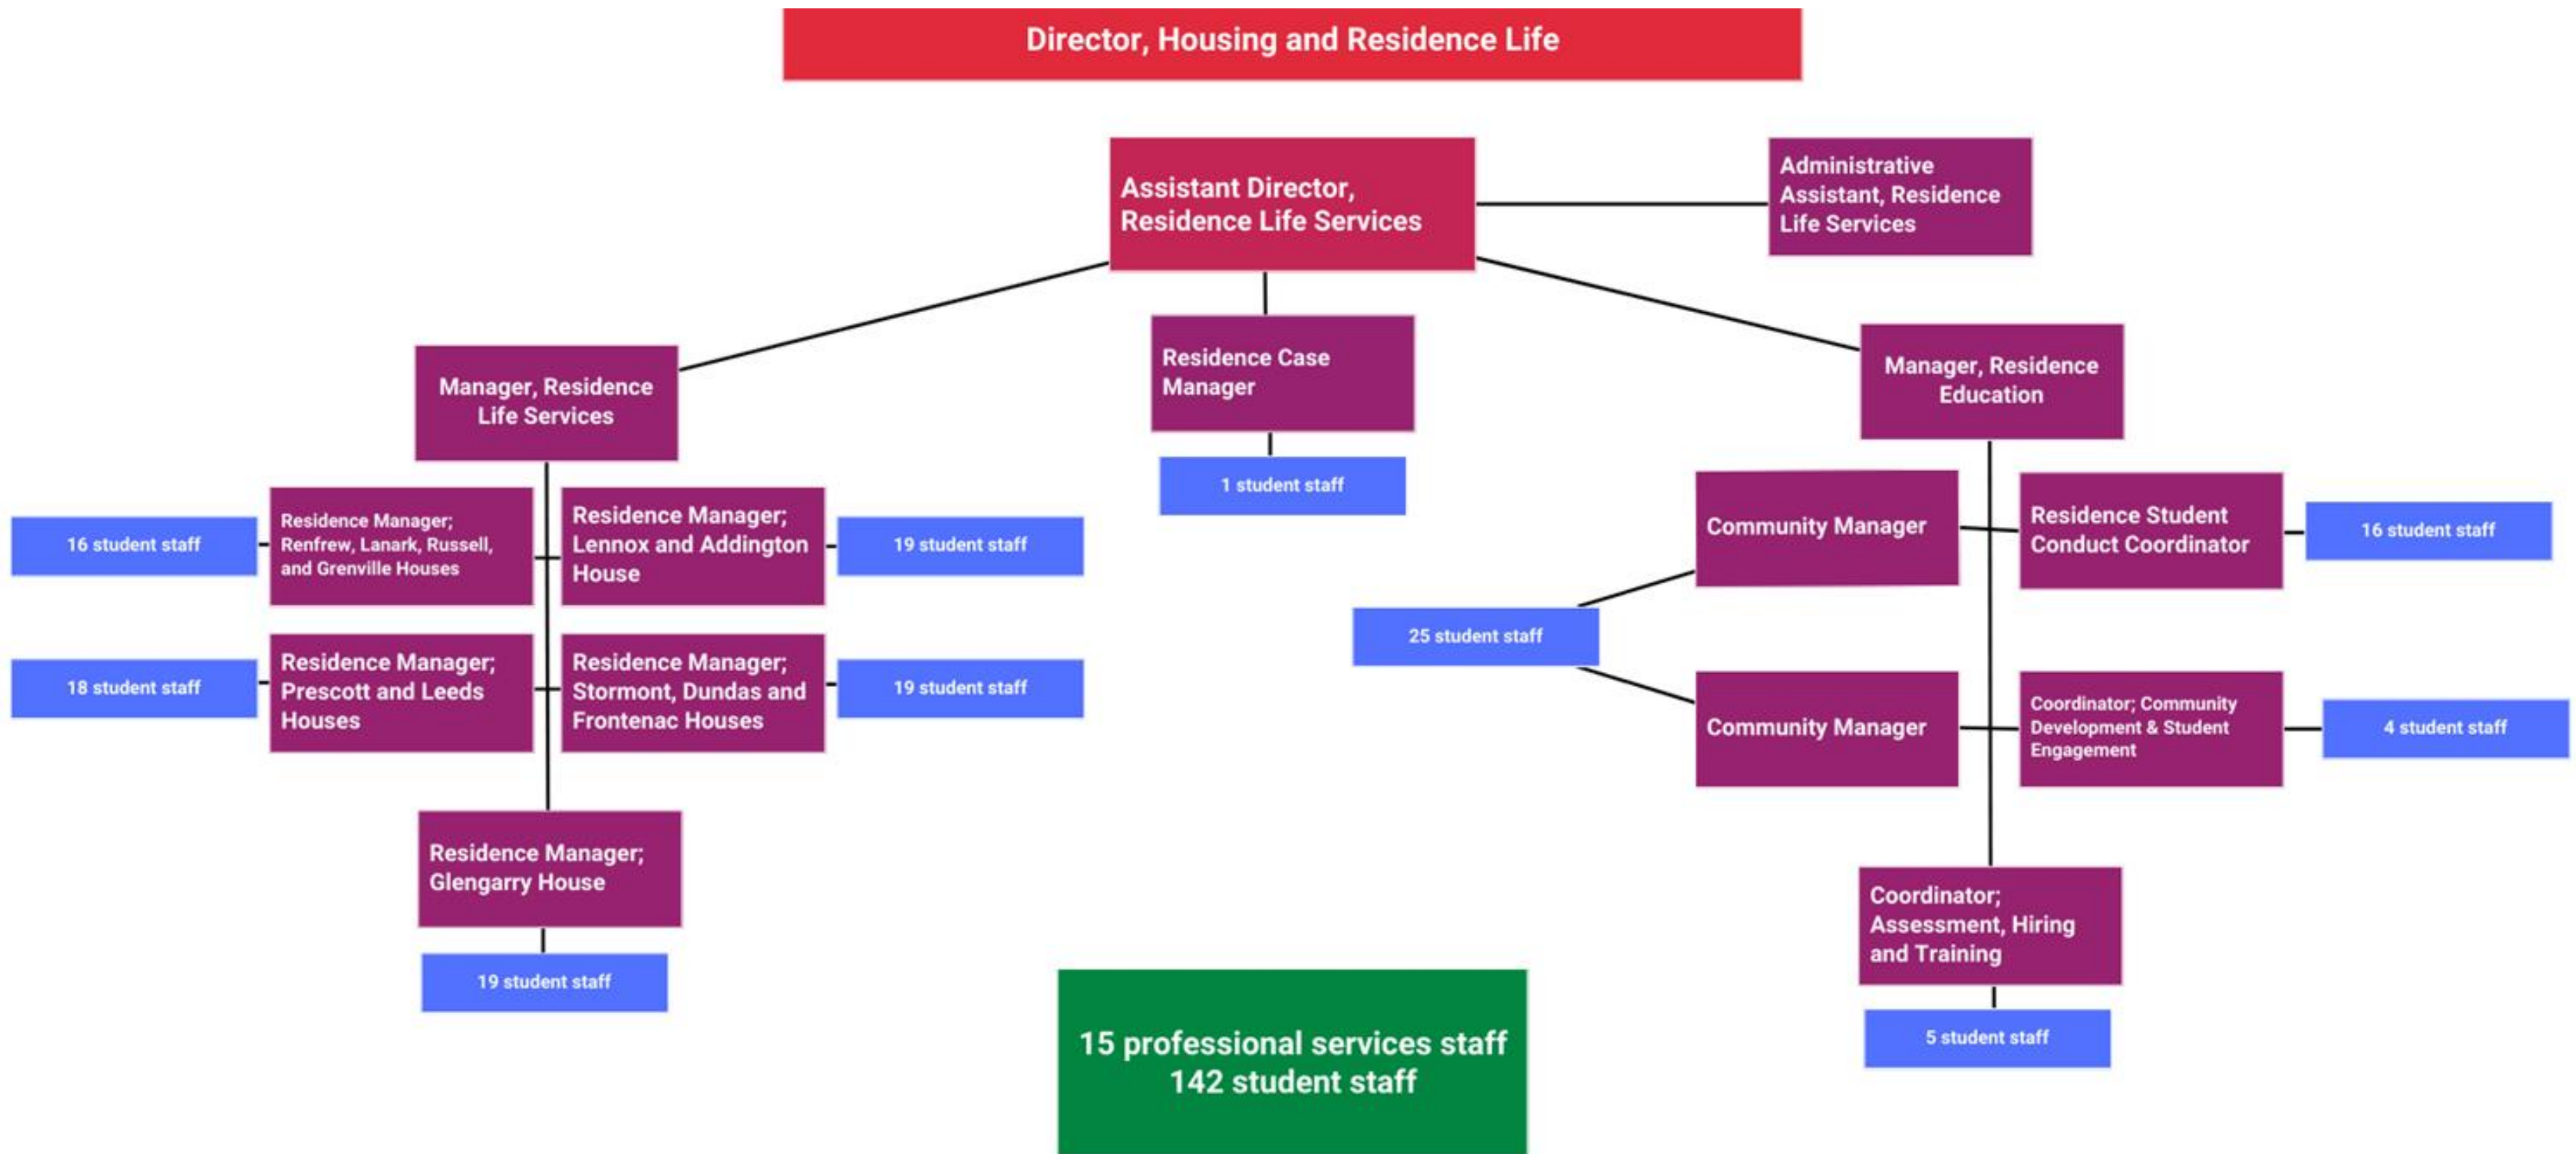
Director, Housing and Residence Life

Assistant Director, Residence Life Services

Administrative Assistant, Residence Life Services

Manager, Residence Life Services

Residence Case Manager

1 student staff

Manager, Residence Education

16 student staff

Residence Manager; Renfrew, Lanark, Russell, and Grenville Houses

Residence Manager; Lennox and Addington House

19 student staff

18 student staff

Residence Manager; Prescott and Leeds Houses

Residence Manager; Stormont, Dundas and Frontenac Houses

19 student staff

Residence Manager; Glengarry House

19 student staff

Community Manager

Residence Student Conduct Coordinator

16 student staff

25 student staff

Community Manager

Coordinator; Community Development & Student Engagement

4 student staff

Coordinator; Assessment, Hiring and Training

5 student staff

15 professional services staff
142 student staff